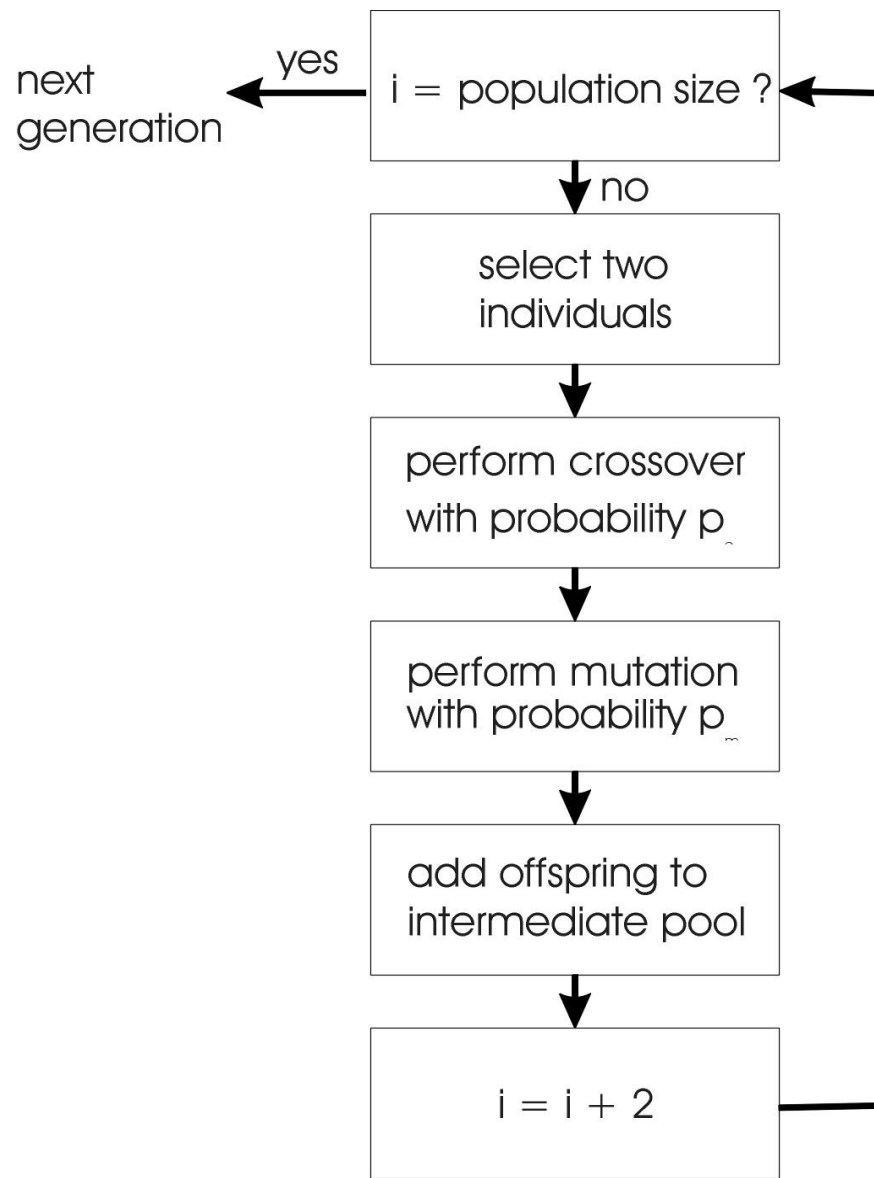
next generation

yes

i = population size ?

no

select two individuals

perform crossover with probability $p_c$

perform mutation with probability $p_m$

add offspring to intermediate pool

i = i + 2